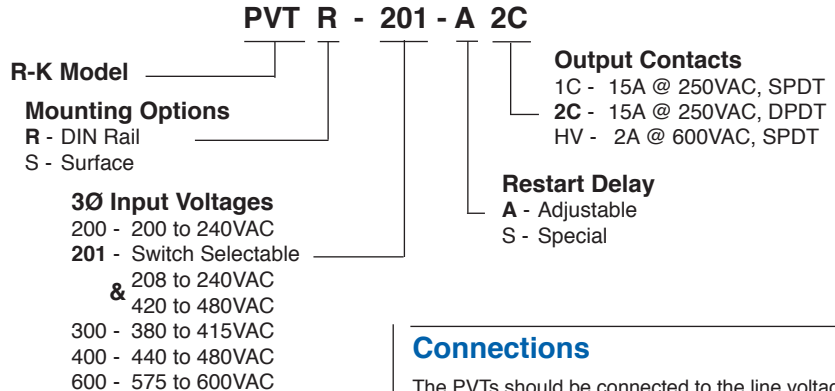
PVT R - 201 - A 2C

R-K Model

Mounting Options
R - DIN Rail
S - Surface

3Ø Input Voltages
200 - 200 to 240VAC
201 - Switch Selectable
208 to 240VAC
&
420 to 480VAC
300 - 380 to 415VAC
400 - 440 to 480VAC
600 - 575 to 600VAC

Output Contacts
1C - 15A @ 250VAC, SPDT
2C - 15A @ 250VAC, DPDT
HV - 2A @ 600VAC, SPDT

Restart Delay
A - Adjustable
S - Special

Connections

The PVTs should be connected to the line voltag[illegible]